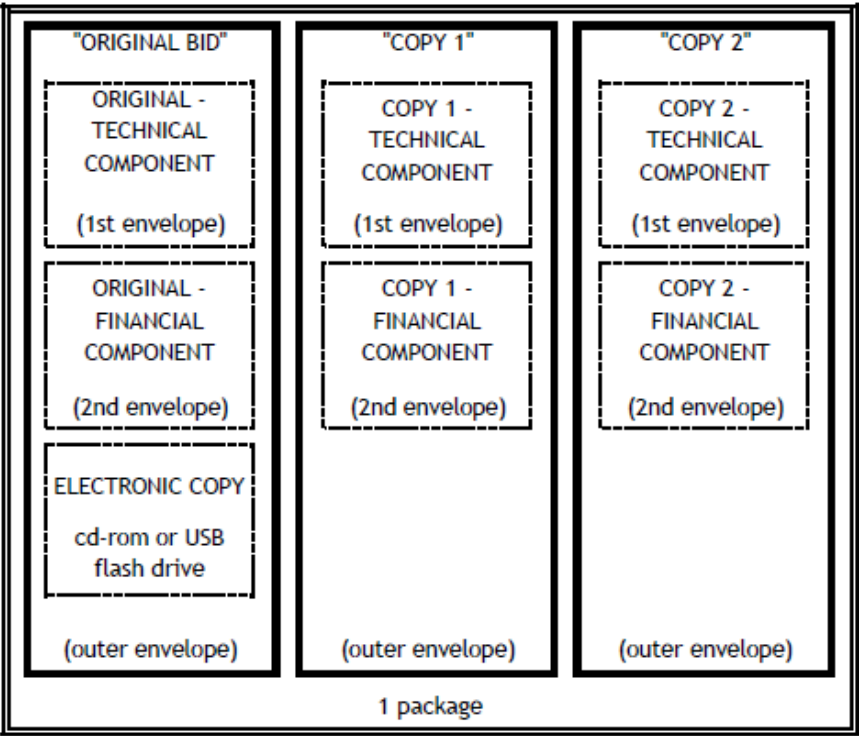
"ORIGINAL BID"

ORIGINAL - TECHNICAL COMPONENT

(1st envelope)

ORIGINAL - FINANCIAL COMPONENT

(2nd envelope)

ELECTRONIC COPY

cd-rom or USB flash drive

(outer envelope)

"COPY 1"

COPY 1 - TECHNICAL COMPONENT

(1st envelope)

COPY 1 - FINANCIAL COMPONENT

(2nd envelope)

(outer envelope)

"COPY 2"

COPY 2 - TECHNICAL COMPONENT

(1st envelope)

COPY 2 - FINANCIAL COMPONENT

(2nd envelope)

(outer envelope)

1 package